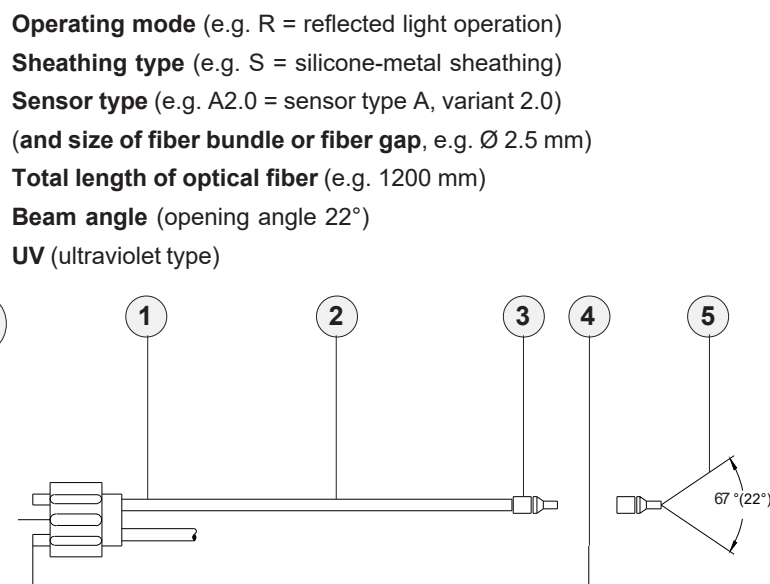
**Operating mode** (e.g. R = reflected light operation)
**Sheathing type** (e.g. S = silicone-metal sheathing)
**Sensor type** (e.g. A2.0 = sensor type A, variant 2.0)
(**and size of fiber bundle or fiber gap**, e.g. Ø 2.5 mm)
**Total length of optical fiber** (e.g. 1200 mm)
**Beam angle** (opening angle 22°)
**UV** (ultraviolet type)

1
2
3
4
5
67 °(22°)